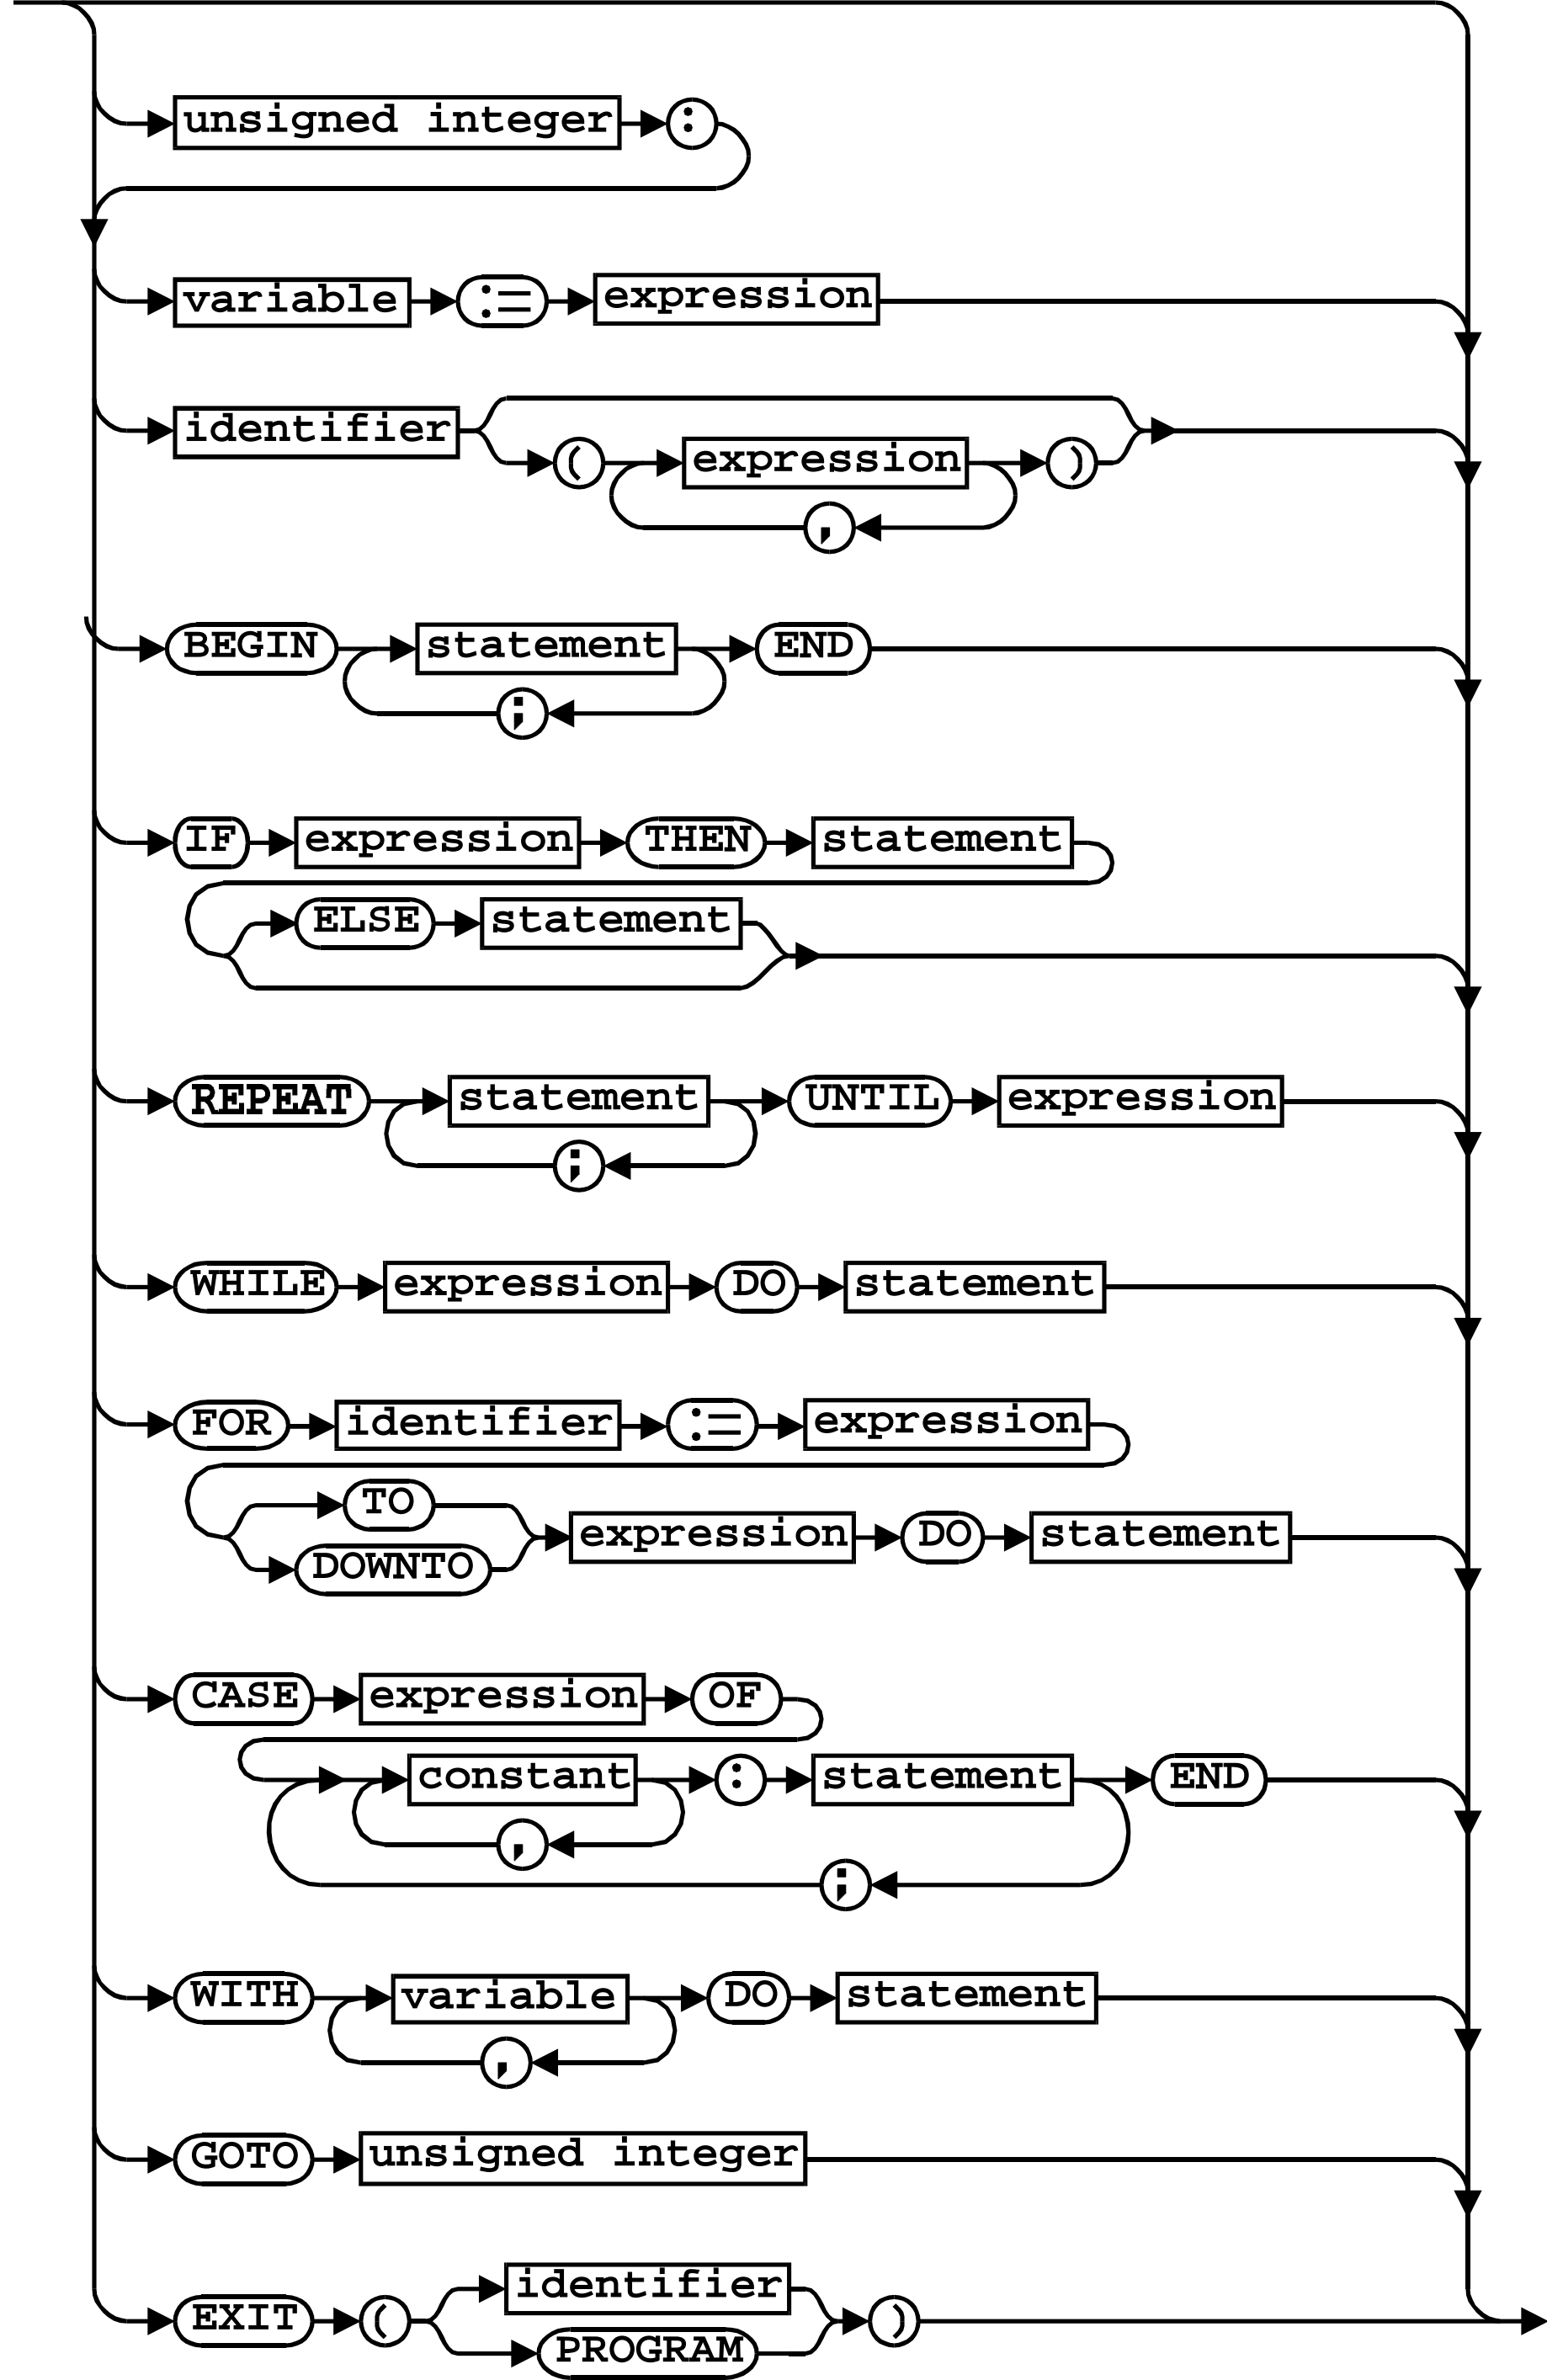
unsigned integer :
variable := expression
identifier ( expression ) ,
BEGIN statement END ;
IF expression THEN statement
ELSE statement
REPEAT statement UNTIL expression ;
WHILE expression DO statement
FOR identifier := expression
TO
DOWNTO expression DO statement
CASE expression OF
constant : statement END
,
;
WITH variable DO statement
,
GOTO unsigned integer
EXIT ( identifier )
PROGRAM